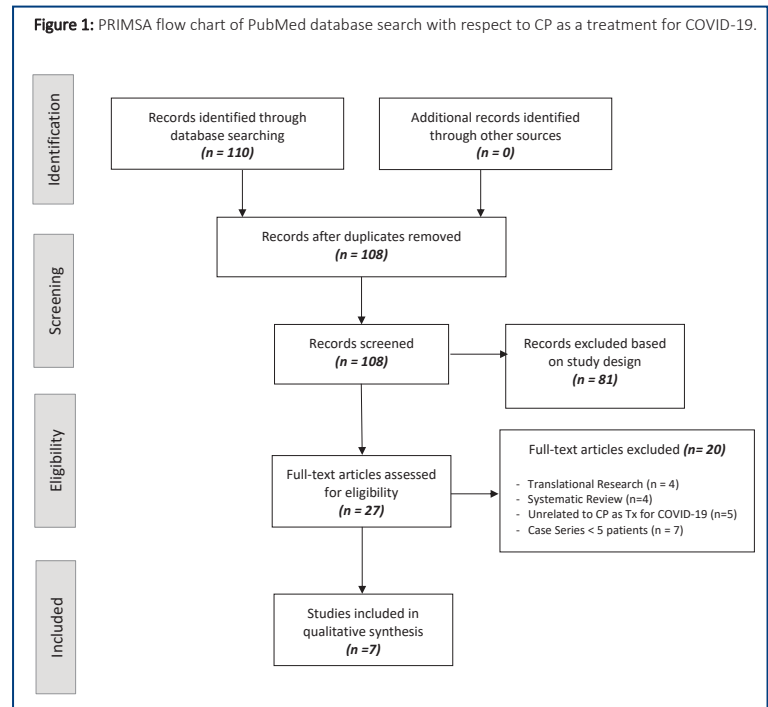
**Figure 1:** PRIMSA flow chart of PubMed database search with respect to CP as a treatment for COVID-19.

Identification

Records identified through database searching
*(n = 110)*

Additional records identified through other sources
*(n = 0)*

Records after duplicates removed
*(n = 108)*

Screening

Records screened
*(n = 108)*

Records excluded based on study design
*(n = 81)*

Eligibility

Full-text articles assessed for eligibility
*(n = 27)*

Full-text articles excluded *(n= 20)*

- Translational Research (n = 4)
- Systematic Review (n=4)
- Unrelated to CP as Tx for COVID-19 (n=5)
- Case Series < 5 patients (n = 7)

Included

Studies included in qualitative synthesis
*(n =7)*